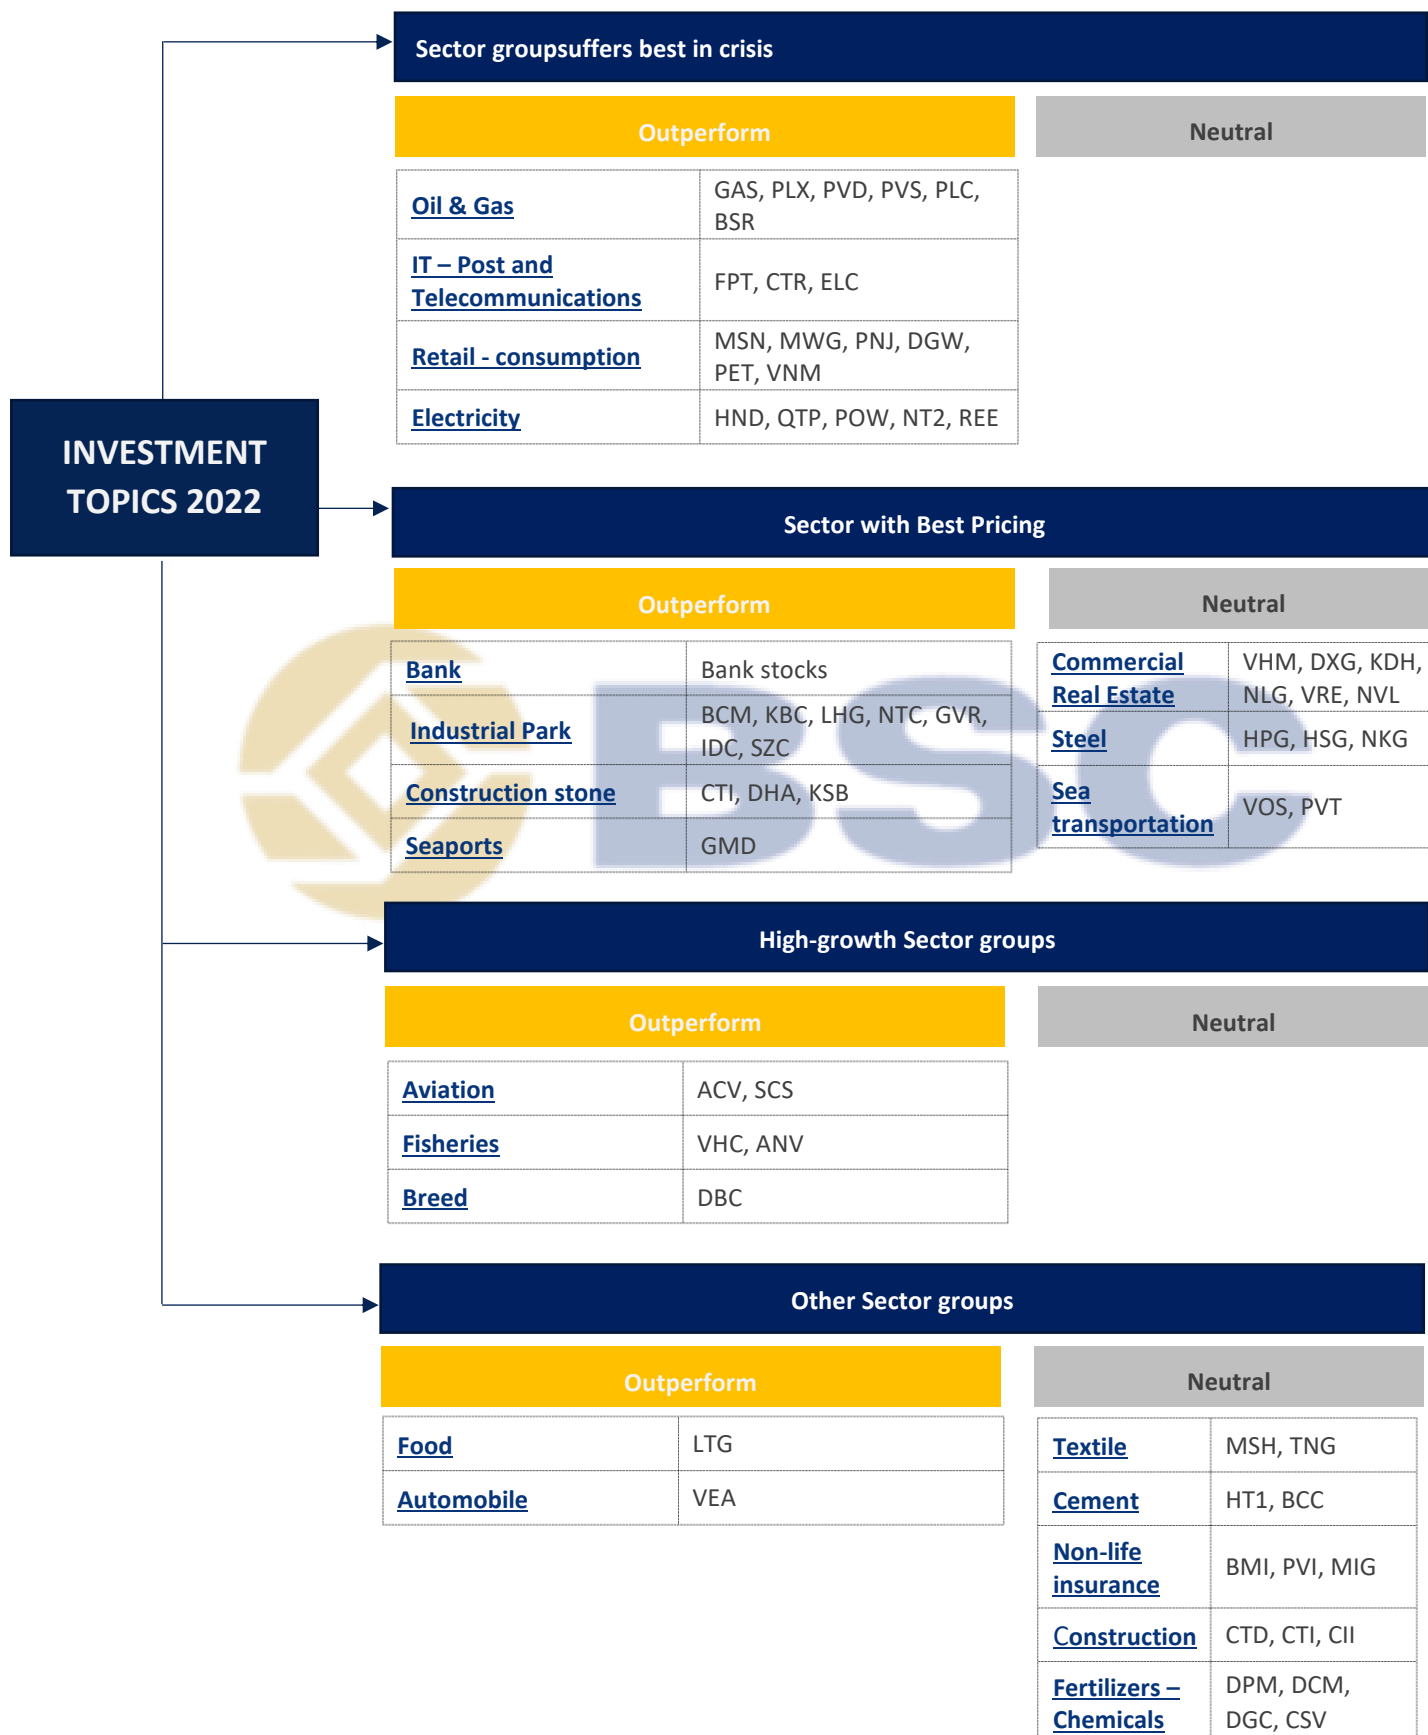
INVESTMENT TOPICS 2022

Sector groupsuffers best in crisis

Outperform

Neutral

| Oil & Gas | GAS, PLX, PVD, PVS, PLC, BSR |
|---|---|
| IT – Post and Telecommunications | FPT, CTR, ELC |
| Retail - consumption | MSN, MWG, PNJ, DGW, PET, VNM |
| Electricity | HND, QTP, POW, NT2, REE |

Sector with Best Pricing

Outperform

| Bank | Bank stocks |
|---|---|
| Industrial Park | BCM, KBC, LHG, NTC, GVR, IDC, SZC |
| Construction stone | CTI, DHA, KSB |
| Seaports | GMD |

Neutral

| Commercial Real Estate | VHM, DXG, KDH, NLG, VRE, NVL |
|---|---|
| Steel | HPG, HSG, NKG |
| Sea transportation | VOS, PVT |

BSC

High-growth Sector groups

Outperform

Neutral

| Aviation | ACV, SCS |
|---|---|
| Fisheries | VHC, ANV |
| Breed | DBC |

Other Sector groups

Outperform

| Food | LTG |
|---|---|
| Automobile | VEA |

Neutral

| Textile | MSH, TNG |
|---|---|
| Cement | HT1, BCC |
| Non-life insurance | BMI, PVI, MIG |
| Construction | CTD, CTI, CII |
| Fertilizers – Chemicals | DPM, DCM, DGC, CSV |